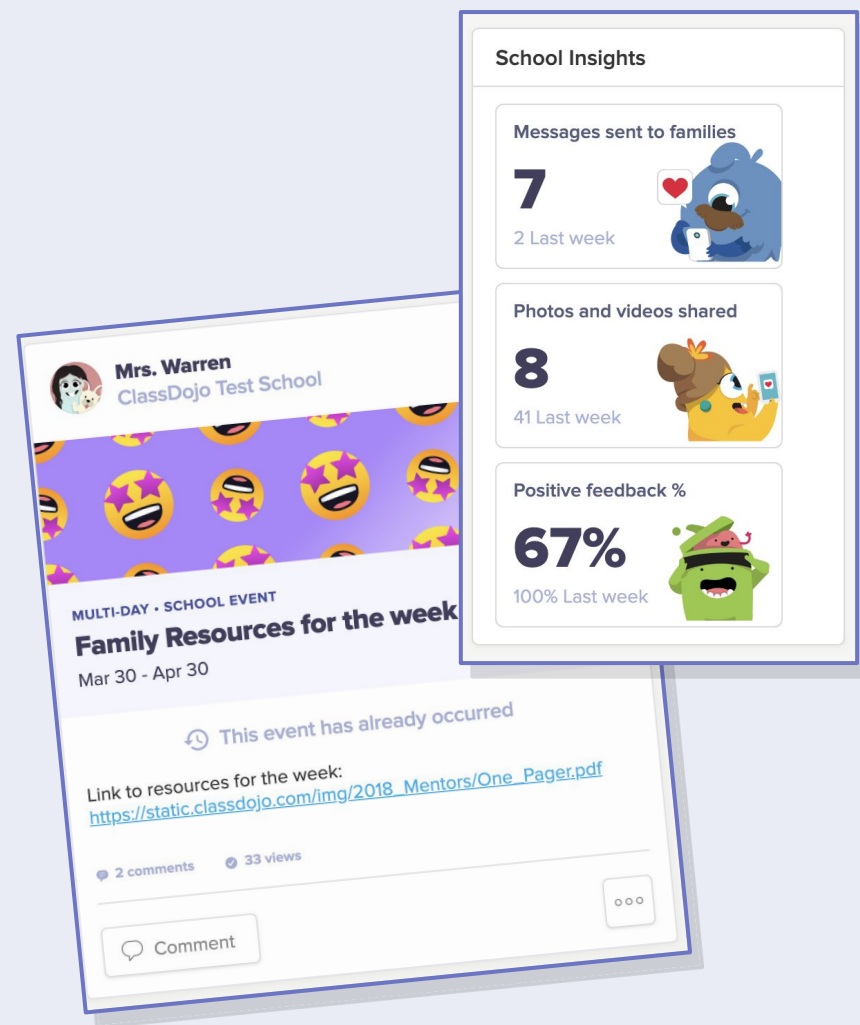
School Insights

Messages sent to families
7
2 Last week

Photos and videos shared
8
41 Last week

Positive feedback %
67%
100% Last week

Mrs. Warren
ClassDojo Test School

MULTI-DAY • SCHOOL EVENT
Family Resources for the week
Mar 30 - Apr 30

This event has already occurred

Link to resources for the week:
https://static.classdojo.com/img/2018_Mentors/One_Pager.pdf

2 comments 33 views

Comment